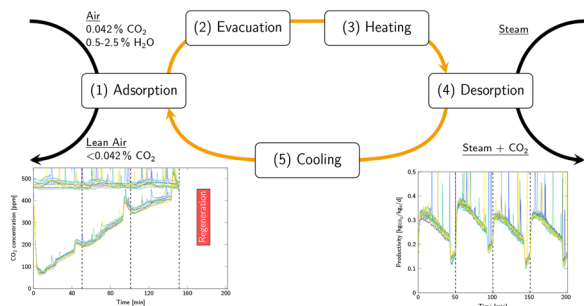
Air
0.042 % $CO_2$
0.5-2.5 % $H_2O$

(2) Evacuation

(3) Heating

Steam

(1) Adsorption

(4) Desorption

Lean Air
<0.042 % $CO_2$

(5) Cooling

Steam + $CO_2$

500
400
300
200
100
0
$CO_2$ concentration [ppm]
0
50
100
150
200
Time [min]
Regeneration

0.5
0.4
0.3
0.2
0.1
0.0
Productivity [$kg_{CO_2}$/$kg_{ads}$/d]
0
50
100
150
200
Time [min]